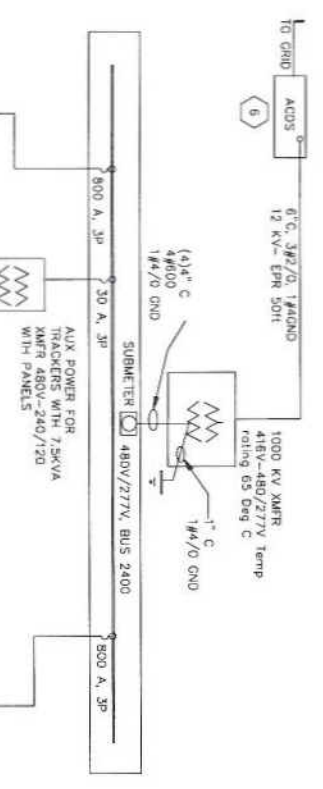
TO GRID

ACDS

6

6"C, 3#2/0, 1#4GND
12 KV- EPR 50ft

1000 KV XMFR
416V-480/277V Temp
rating 65 Deg C

1" C
1#4/0 GND

(4)4" C
4#600
1#4/0 GND

SUBMETER 480V/277V, BUS 2400

800 A, 3P

30 A, 3P

AUX POWER FOR
TRACKERS WITH 7.5KVA
XMFR 480V-240/120
WITH PANELS

800 A, 3P